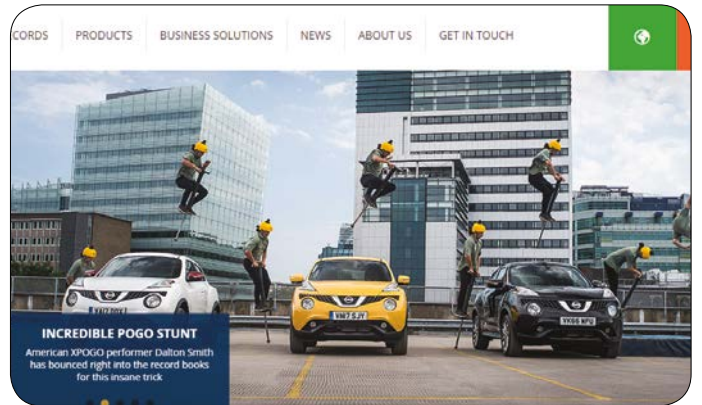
CORDS PRODUCTS BUSINESS SOLUTIONS NEWS ABOUT US GET IN TOUCH

YA12 DXY

VM17 SJY

YK66 NPU

INCREDIBLE POGO STUNT

American XPOGO performer Dalton Smith has bounced right into the record books for this insane trick